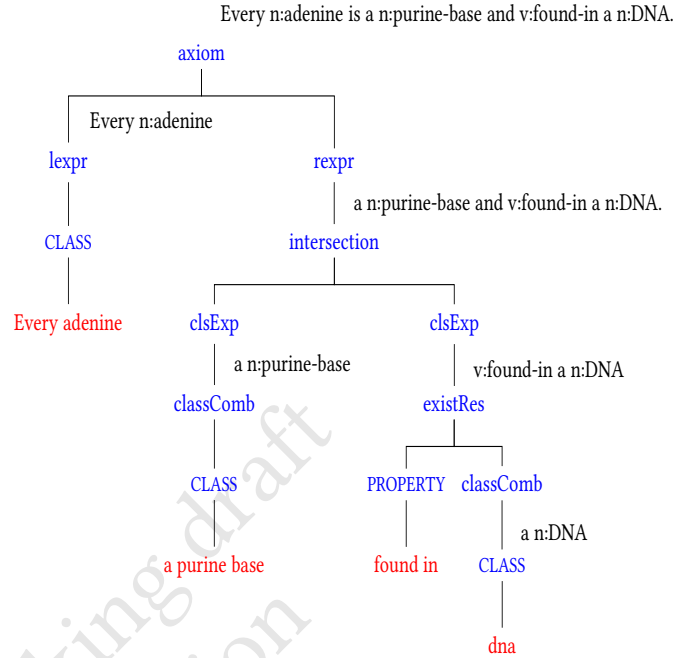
Every n:adenine is a n:purine-base and v:found-in a n:DNA.

axiom

Every n:adenine

lexpr

rexpr

a n:purine-base and v:found-in a n:DNA.

CLASS

intersection

Every adenine

clsExp

clsExp

a n:purine-base

v:found-in a n:DNA

classComb

existRes

CLASS

PROPERTY

classComb

a n:DNA

a purine base

found in

CLASS

dna

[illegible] draft